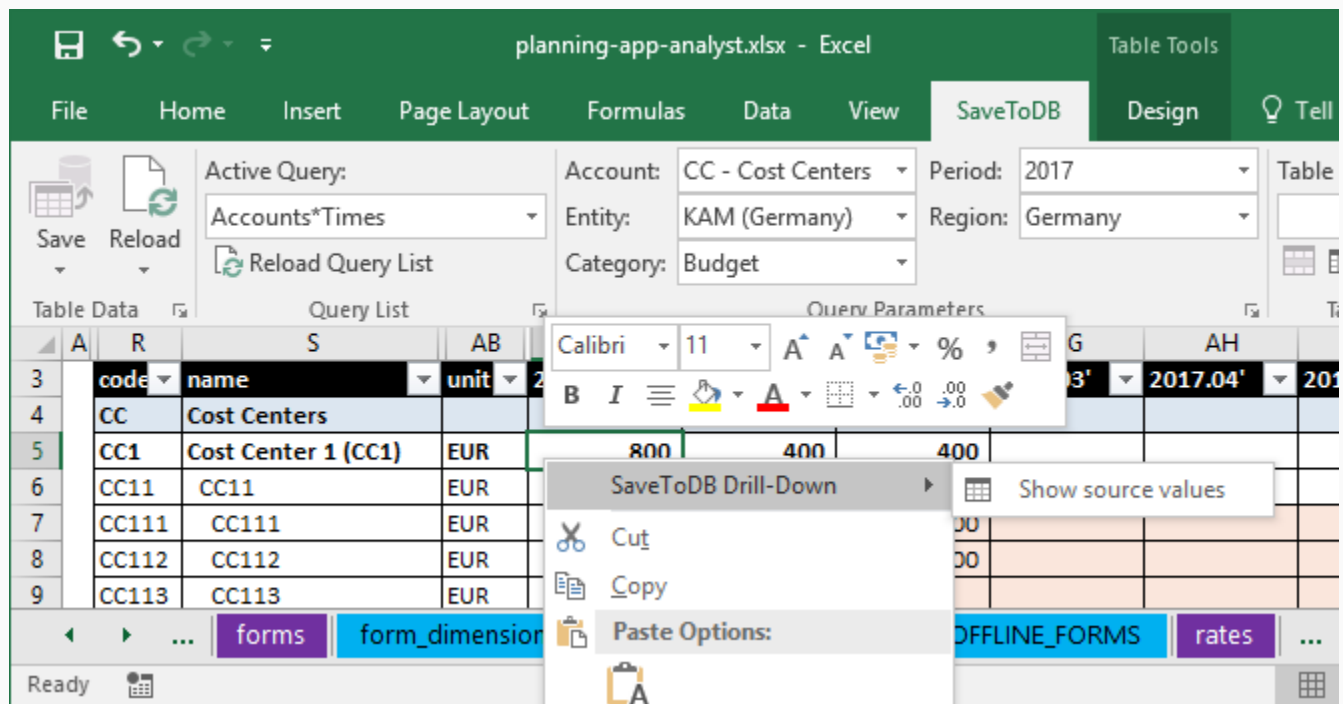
planning-app-analyst.xlsx - Excel

Table Tools

File Home Insert Page Layout Formulas Data View SaveToDB Design Tell

Save Reload

Table Data

Active Query:

Accounts*Times

Reload Query List

Query List

Account: CC - Cost Centers

Entity: KAM (Germany)

Category: Budget

Period: 2017

Region: Germany

Query Parameters

Table

| | A | R | S | AB | | | | G | AH | |
|---|---|---|---|---|---|---|---|---|---|---|
| 3 | | code | name | unit | 2 | | | 03' | 2017.04' | 201 |
| 4 | | CC | Cost Centers | | | | | | | |
| 5 | | CC1 | Cost Center 1 (CC1) | EUR | 800 | 400 | 400 | | | |
| 6 | | CC11 | CC11 | EUR | | | | | | |
| 7 | | CC111 | CC111 | EUR | | | 00 | | | |
| 8 | | CC112 | CC112 | EUR | | | 00 | | | |
| 9 | | CC113 | CC113 | EUR | | | | | | |

Calibri 11 % ,

B I

SaveToDB Drill-Down

Show source values

Cut

Copy

Paste Options:

... forms form_dimensio OFFLINE_FORMS rates ...

Ready